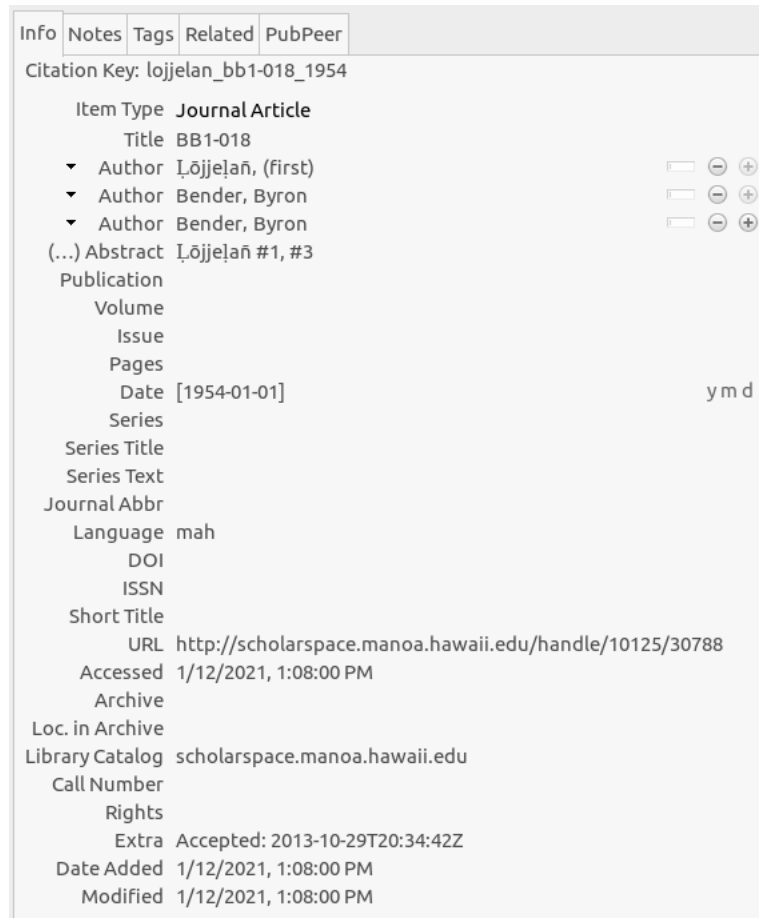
Info Notes Tags Related PubPeer

Citation Key: lojjelan_bb1-018_1954

| | |
|---|---|
| Item Type | Journal Article |
| Title | BB1-018 |
| Author | Ḷōjjeḷañ, (first) |
| Author | Bender, Byron |
| Author | Bender, Byron |
| (...) Abstract | Ḷōjjeḷañ #1, #3 |
| Publication | |
| Volume | |
| Issue | |
| Pages | |
| Date | [1954-01-01] y m d |
| Series | |
| Series Title | |
| Series Text | |
| Journal Abbr | |
| Language | mah |
| DOI | |
| ISSN | |
| Short Title | |
| URL | http://scholarspace.manoa.hawaii.edu/handle/10125/30788 |
| Accessed | 1/12/2021, 1:08:00 PM |
| Archive | |
| Loc. in Archive | |
| Library Catalog | scholarspace.manoa.hawaii.edu |
| Call Number | |
| Rights | |
| Extra | Accepted: 2013-10-29T20:34:42Z |
| Date Added | 1/12/2021, 1:08:00 PM |
| Modified | 1/12/2021, 1:08:00 PM |